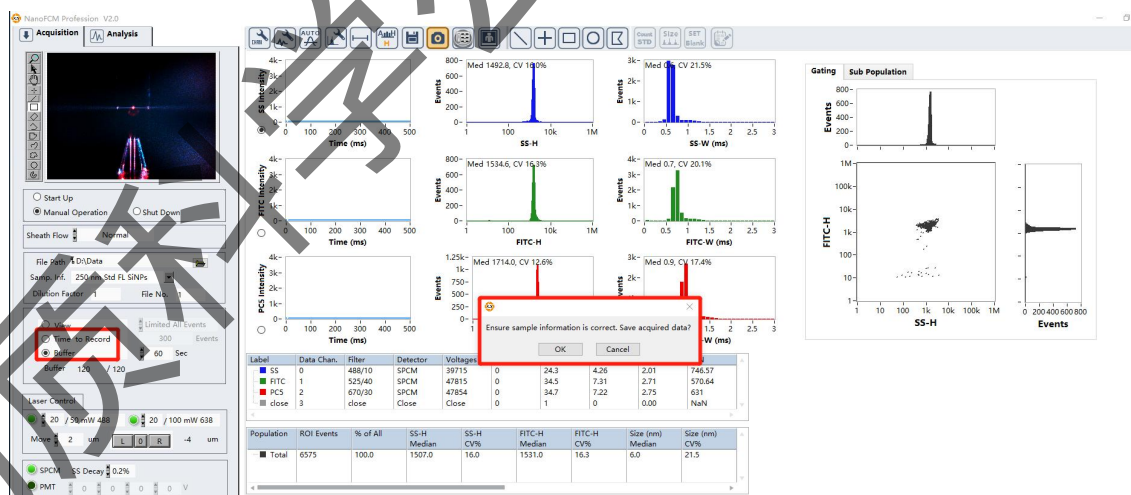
NanoFCM Profession V2.0

Acquisition | Analysis

Start Up
Manual Operation
Shut Down

Sheath Flow | Normal

File Path D:\Data
Samp. Inf. 250 nm Std FL SiNPs
Dilution Factor 1
File No. 1

Limited All Events
Time to Record | 300 | Events
Buffer | 60 | Sec
Buffer 120 / 120

Laser Control
20 / 50 mW 488
20 / 100 mW 638
Move 2 um L 0 R -4 um

SPCM SS Decay 0.2%
PMT 0 0 0 0 V

Count STD | Size | SET Blank

SS Intensity
4k-
3k-
2k-
1k-
0-
0 100 200 300 400 500
Time (ms)

Med 1492.8, CV 16.0%
800-
600-
400-
200-
0-
Events
1 100 10k 1M
SS-H

Med 0.6, CV 21.5%
3k-
2k-
1k-
0-
Events
0 0.5 1 1.5 2 2.5 3
SS-W (ms)

FITC Intensity
4k-
3k-
2k-
1k-
0-
0 100 200 300 400 500
Time (ms)

Med 1534.6, CV 16.3%
800-
600-
400-
200-
0-
Events
1 100 10k 1M
FITC-H

Med 0.7, CV 20.1%
4k-
3k-
2k-
1k-
0-
Events
0 0.5 1 1.5 2 2.5 3
FITC-W (ms)

PC5 Intensity
4k-
3k-
2k-
1k-
0-
0 100 200 300 400 500
Time (ms)

Med 1714.0, CV 12.6%
1.25k-
1k-
750-
500-
250-
0-
Events

Med 0.9, CV 17.4%
3k-
2k-
1k-
0-
Events
W (ms)

Ensure sample information is correct. Save acquired data?
OK | Cancel

| Label | Data Chan. | Filter | Detector | Voltages | | | | | |
|---|---|---|---|---|---|---|---|---|---|
| SS | 0 | 488/10 | SPCM | 39715 | 0 | 24.3 | 4.26 | 2.01 | 746.57 |
| FITC | 1 | 525/40 | SPCM | 47815 | 0 | 34.5 | 7.31 | 2.71 | 570.64 |
| PC5 | 2 | 670/30 | SPCM | 47854 | 0 | 34.7 | 7.22 | 2.75 | 631 |
| close | 3 | close | Close | Close | 0 | 1 | 0 | 0.00 | NaN |

| Population | ROI Events | % of All | SS-H Median | SS-H CV% | FITC-H Median | FITC-H CV% | Size (nm) Median | Size (nm) CV% |
|---|---|---|---|---|---|---|---|---|
| Total | 6575 | 100.0 | 1507.0 | 16.0 | 1531.0 | 16.3 | 6.0 | 21.5 |

Gating | Sub Population
800-
600-
400-
200-
0-
Events
1M-
100k-
10k-
1k-
100-
10-
1-
FITC-H
1 10 100 1k 10k 100k 1M
SS-H
0 200 400 600 800
Events